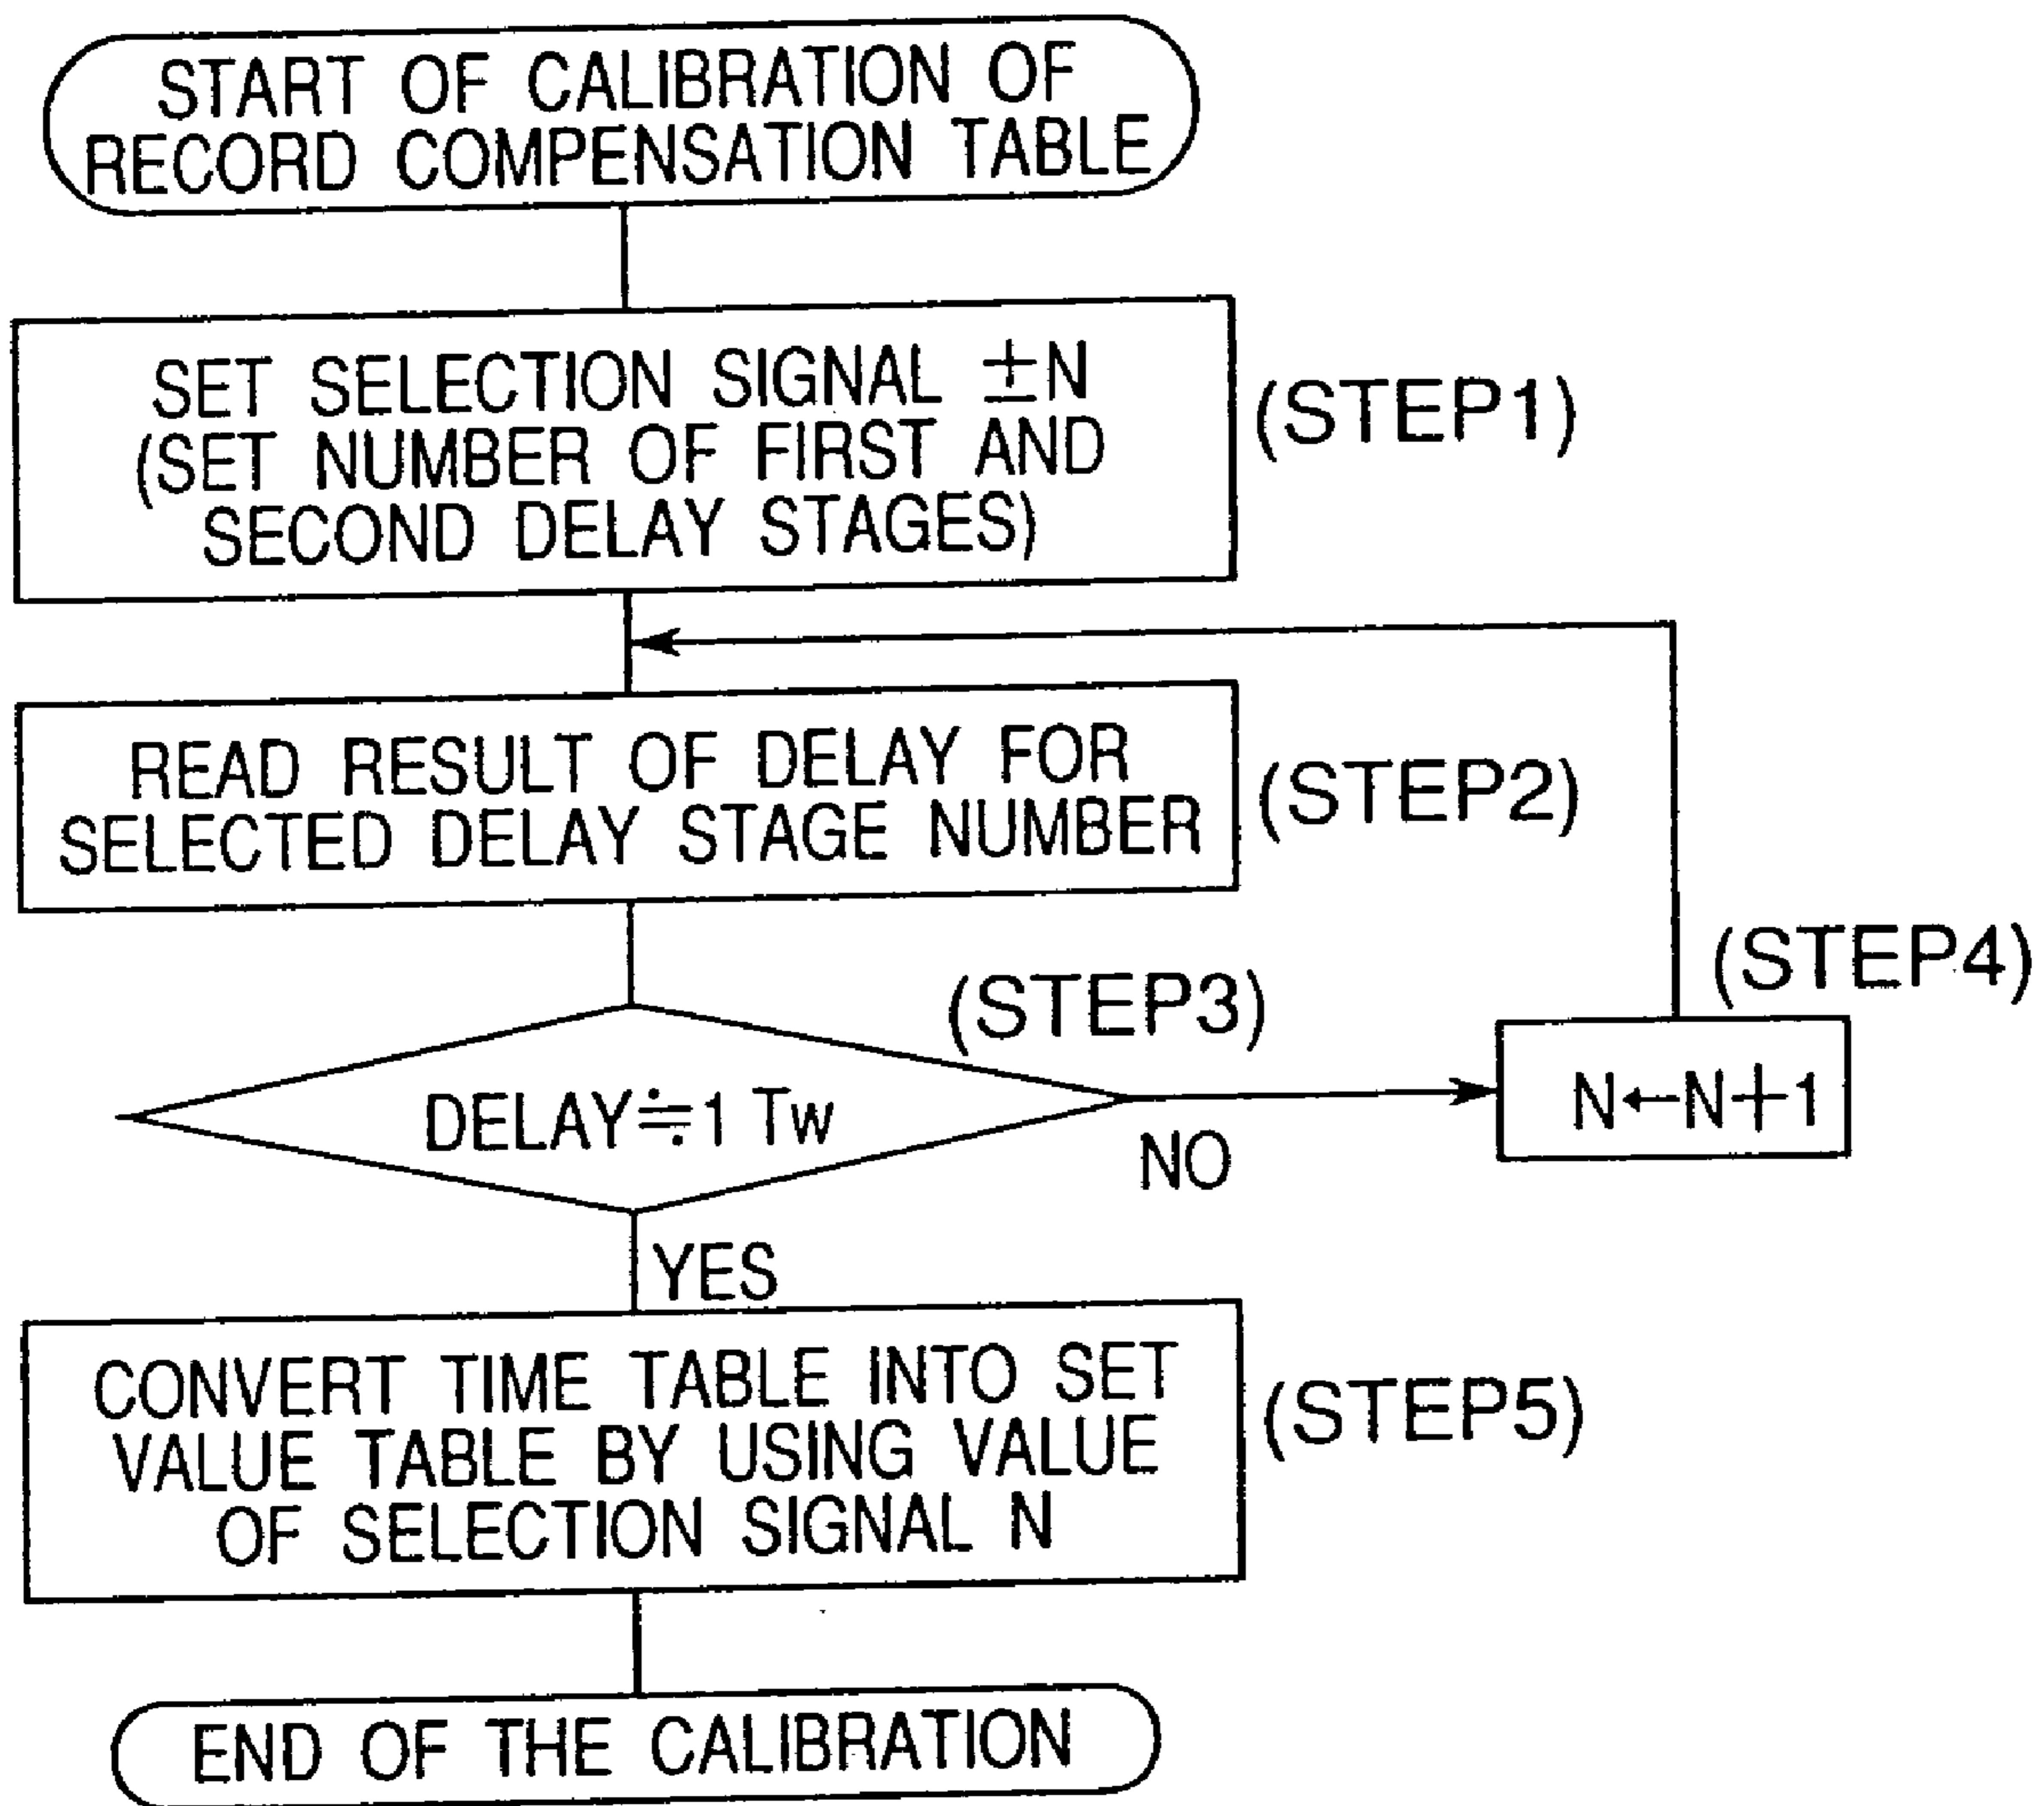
START OF CALIBRATION OF RECORD COMPENSATION TABLE

SET SELECTION SIGNAL ±N (SET NUMBER OF FIRST AND SECOND DELAY STAGES)

(STEP1)

READ RESULT OF DELAY FOR SELECTED DELAY STAGE NUMBER

(STEP2)

(STEP3)

DELAY$\fallingdotseq$1 Tw

NO

(STEP4)

N←N+1

YES

CONVERT TIME TABLE INTO SET VALUE TABLE BY USING VALUE OF SELECTION SIGNAL N

(STEP5)

END OF THE CALIBRATION